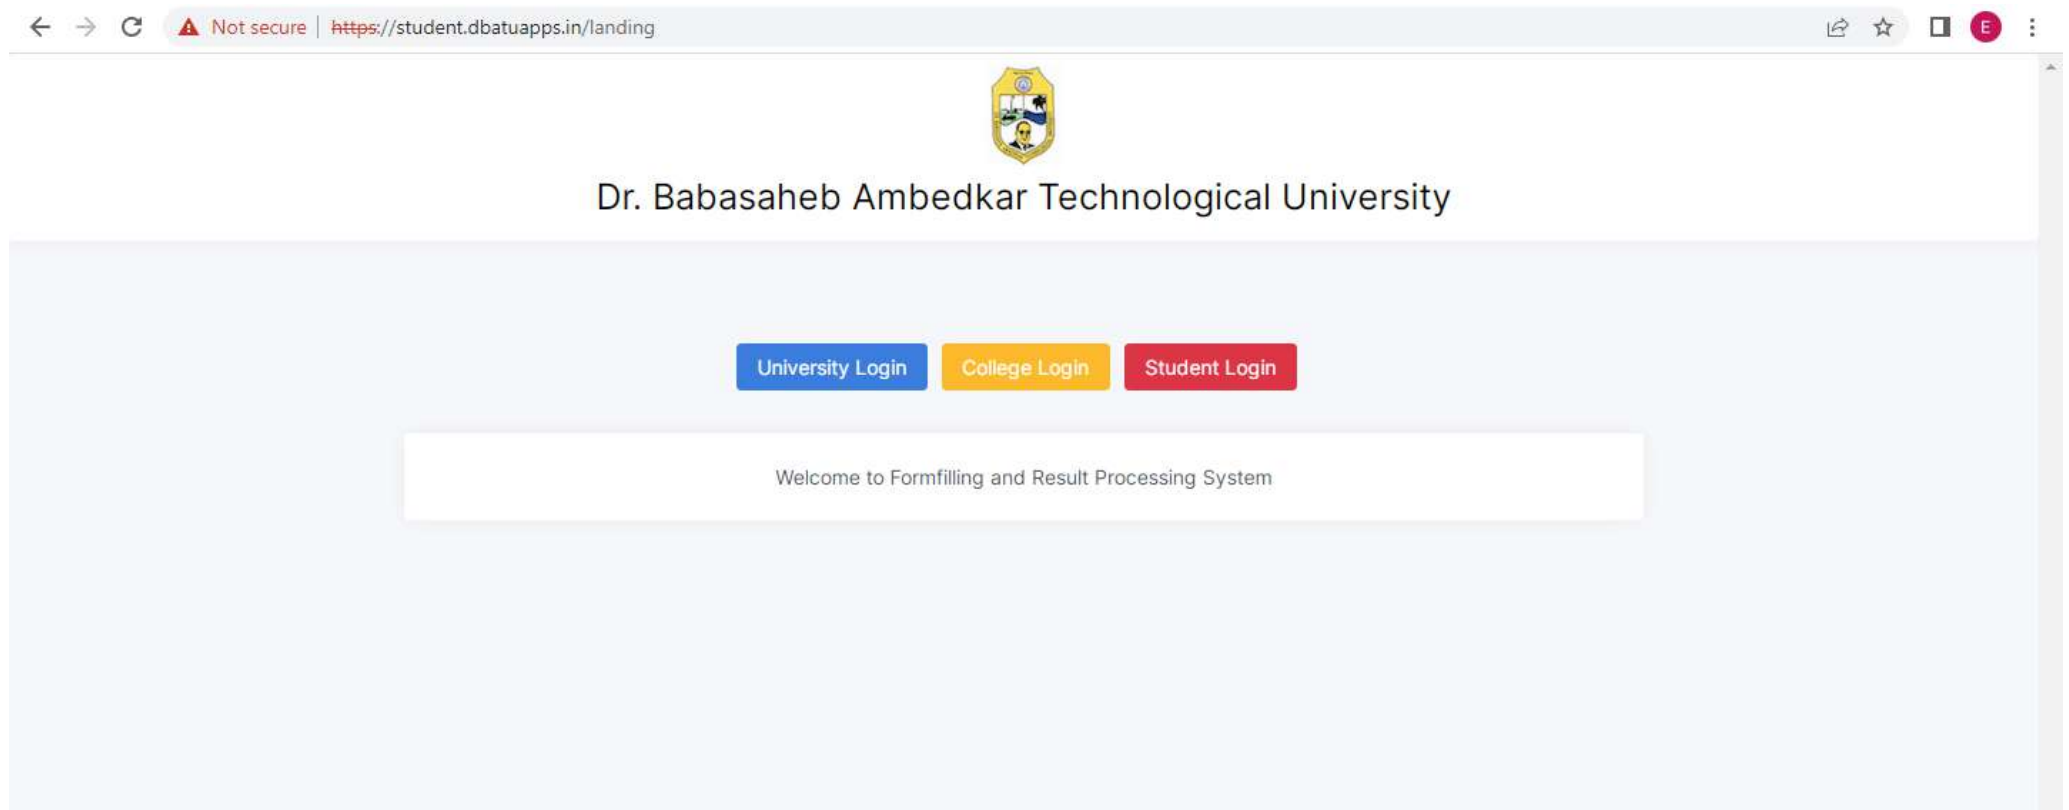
Not secure | https://student.dbatuapps.in/landing

E

Dr. Babasaheb Ambedkar Technological University

University Login College Login Student Login

Welcome to Formfilling and Result Processing System